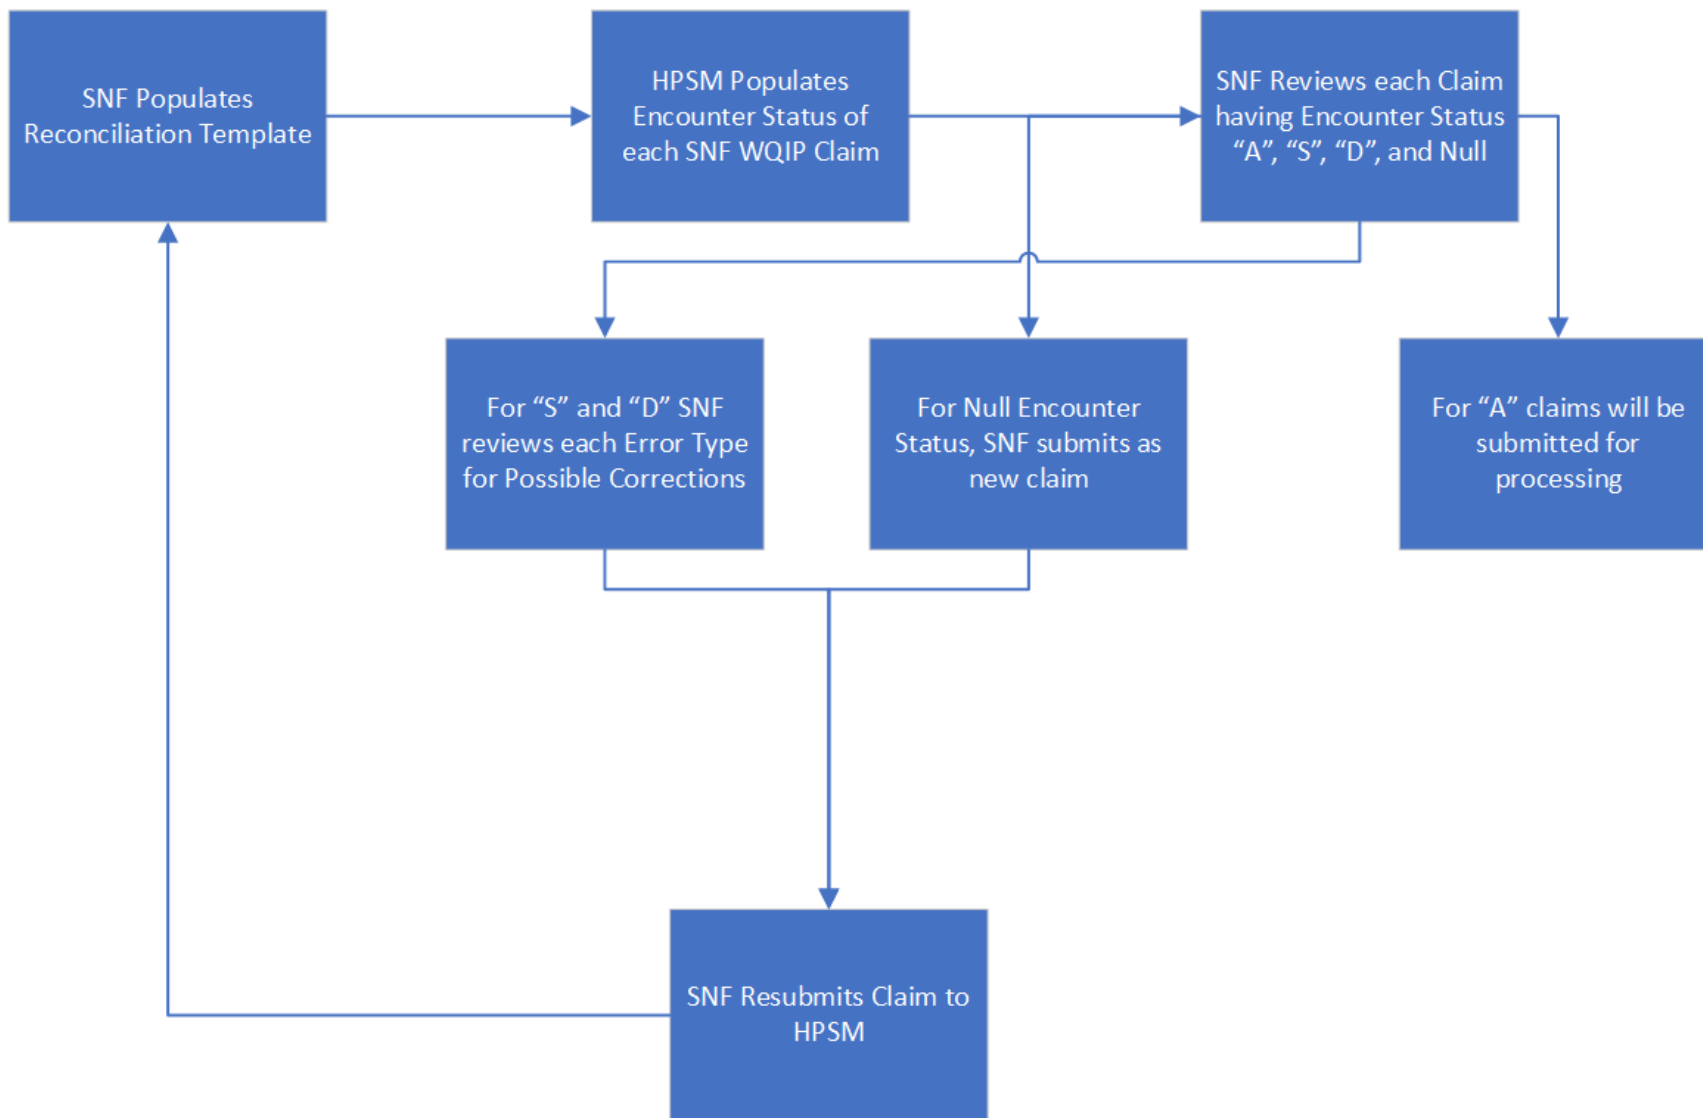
SNF Populates Reconciliation Template

HPSM Populates Encounter Status of each SNF WQIP Claim

SNF Reviews each Claim having Encounter Status “A”, “S”, “D”, and Null

For “S” and “D” SNF reviews each Error Type for Possible Corrections

For Null Encounter Status, SNF submits as new claim

For “A” claims will be submitted for processing

SNF Resubmits Claim to HPSM